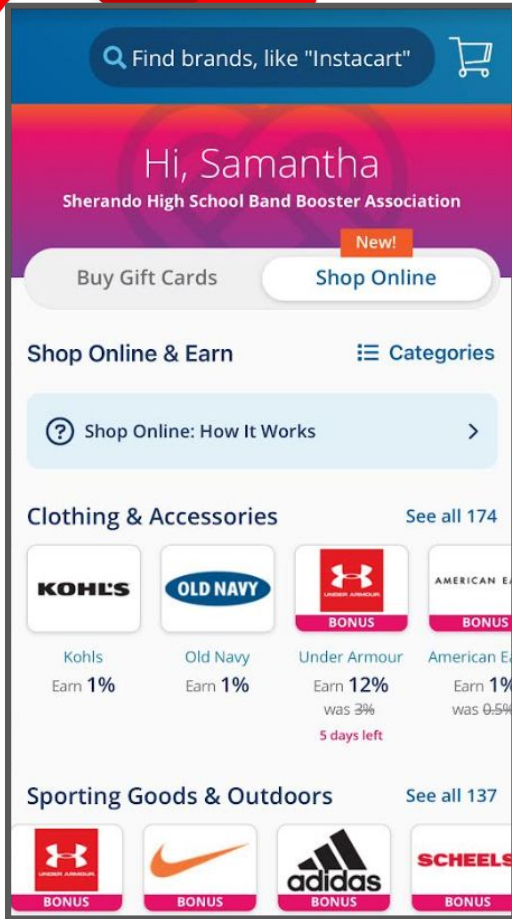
Find brands, like "Instacart"

Hi, Samantha
Sherando High School Band Booster Association

New!
Buy Gift Cards
Shop Online

Shop Online & Earn
Categories

Shop Online: How It Works

Clothing & Accessories
See all 174

KOHL'S
OLD NAVY
UNDER ARMOUR
BONUS
AMERICAN E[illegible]
BONUS

Kohls
Earn 1%

Old Navy
Earn 1%

Under Armour
Earn 12%
was 3%
5 days left

American E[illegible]
Earn 1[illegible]
was 0.5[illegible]

Sporting Goods & Outdoors
See all 137

UNDER ARMOUR
BONUS
BONUS
adidas
BONUS
SCHEELS
BONUS